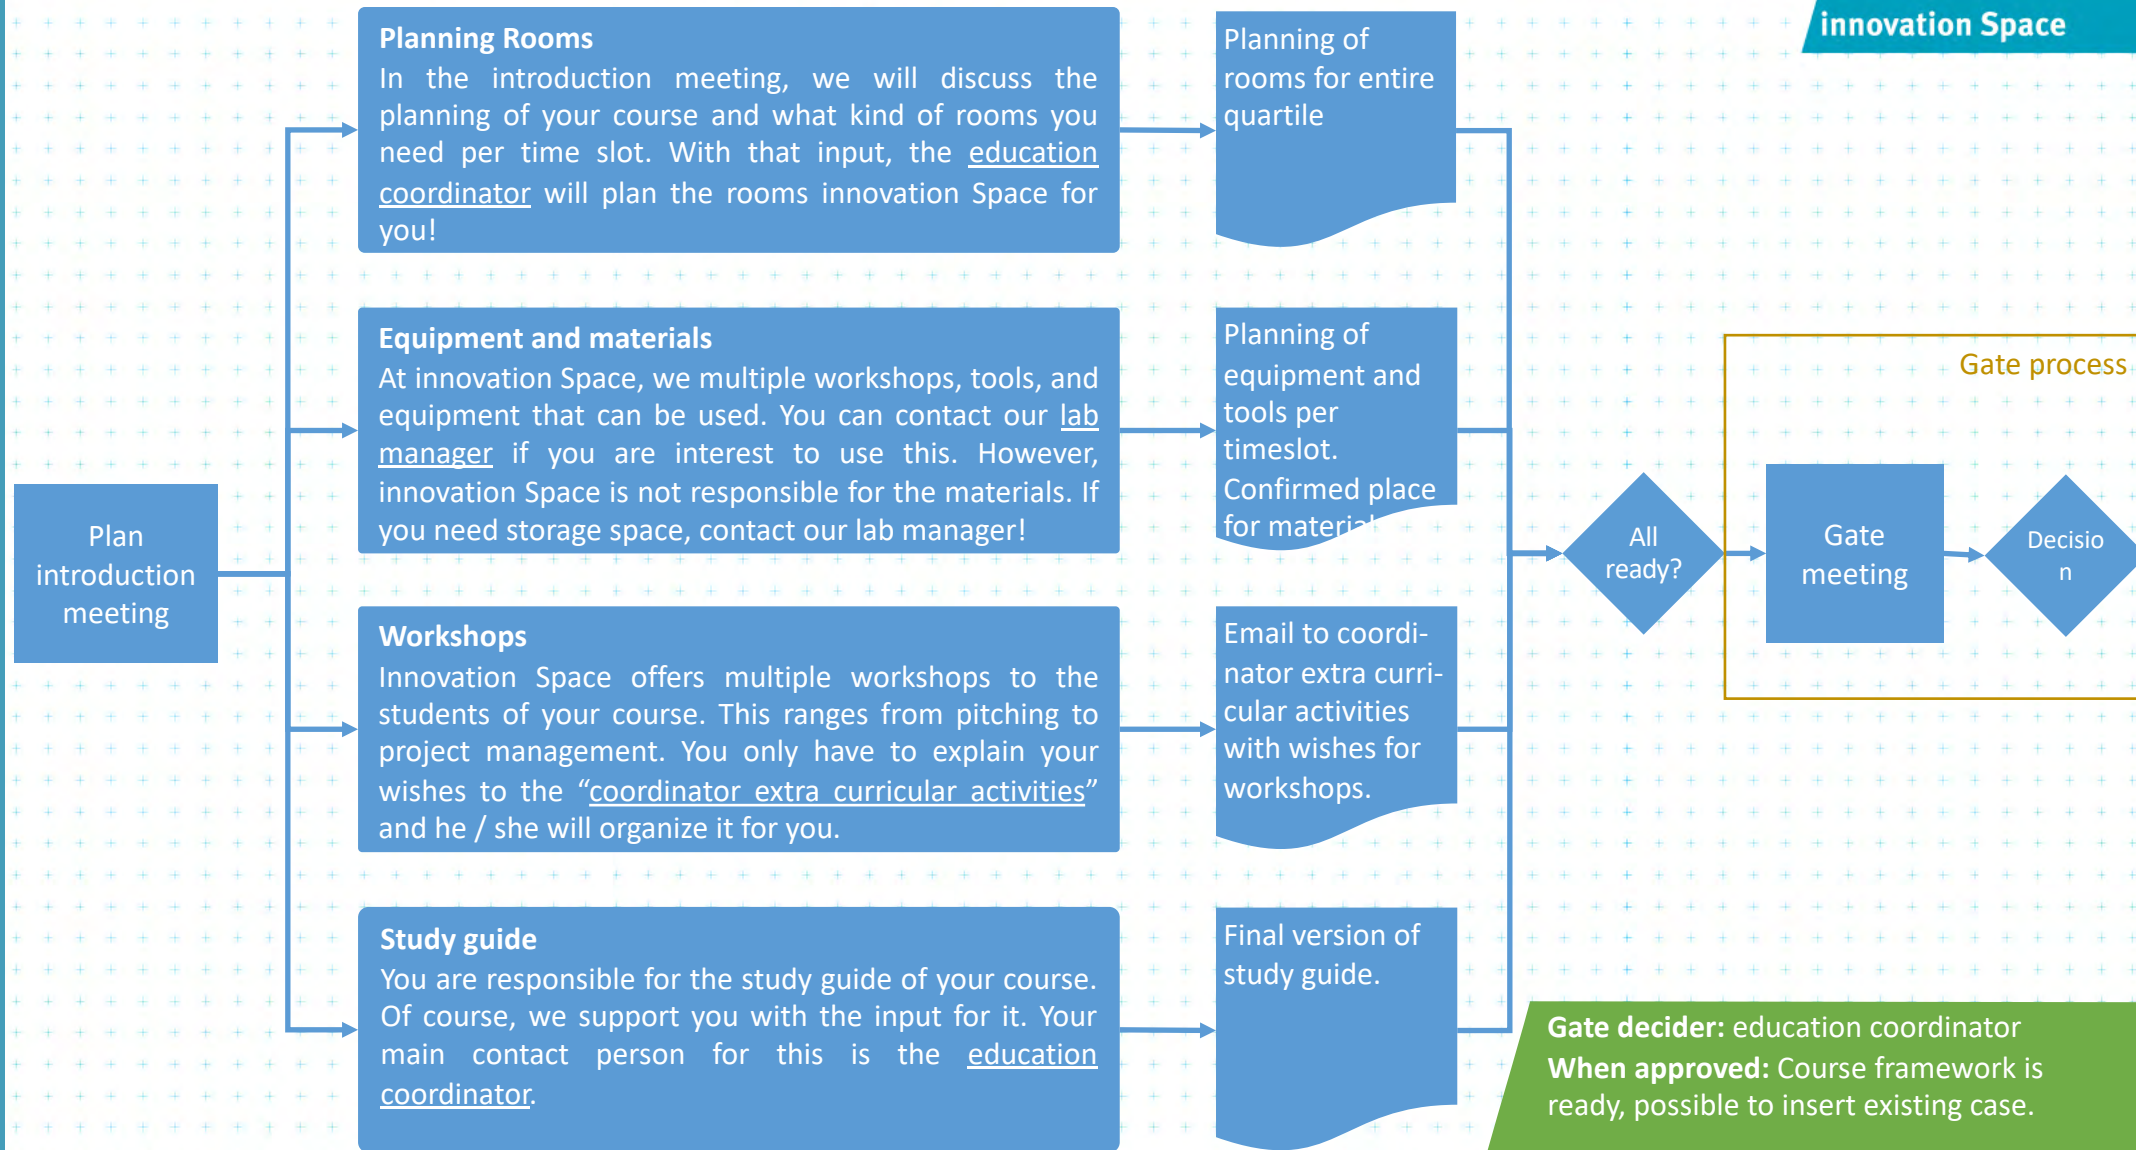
innovation Space

Plan introduction meeting

Planning Rooms
In the introduction meeting, we will discuss the planning of your course and what kind of rooms you need per time slot. With that input, the education coordinator will plan the rooms innovation Space for you!

Planning of rooms for entire quartile

Equipment and materials
At innovation Space, we multiple workshops, tools, and equipment that can be used. You can contact our lab manager if you are interest to use this. However, innovation Space is not responsible for the materials. If you need storage space, contact our lab manager!

Planning of equipment and tools per timeslot. Confirmed place for materi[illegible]

Workshops
Innovation Space offers multiple workshops to the students of your course. This ranges from pitching to project management. You only have to explain your wishes to the "coordinator extra curricular activities" and he / she will organize it for you.

Email to coordinator extra curricular activities with wishes for workshops.

Study guide
You are responsible for the study guide of your course. Of course, we support you with the input for it. Your main contact person for this is the education coordinator.

Final version of study guide.

All ready?

Gate process

Gate meeting

Decision

Gate decider: education coordinator
When approved: Course framework is ready, possible to insert existing case.